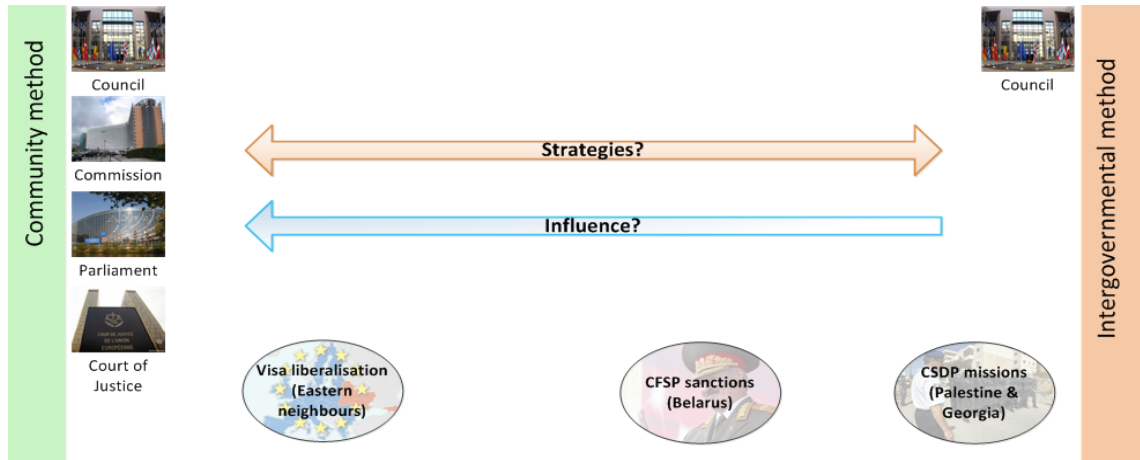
Community method

Council

Commission

Parliament

Court of Justice

Strategies?

Influence?

Visa liberalisation (Eastern neighbours)

CFSP sanctions (Belarus)

CSDP missions (Palestine & Georgia)

Council

Intergovernmental method